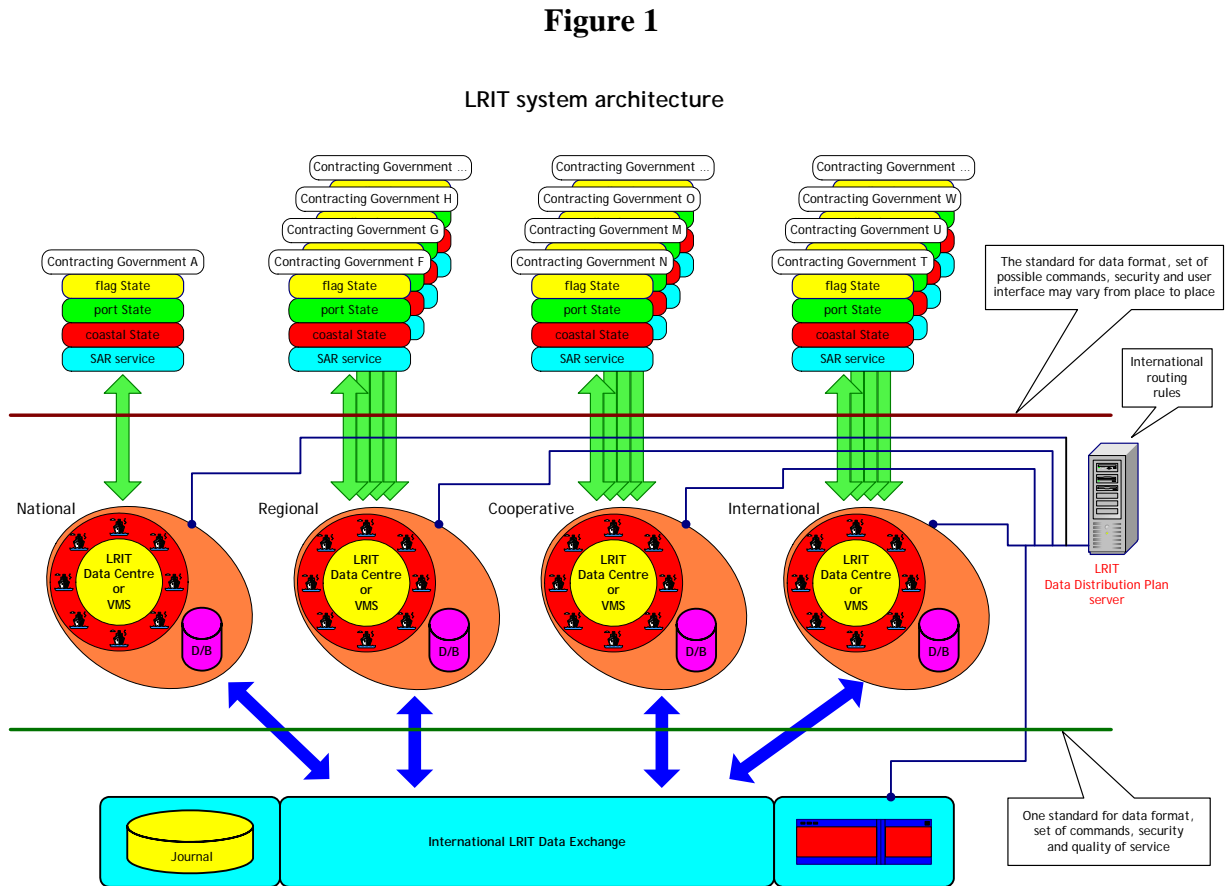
Figure 1

LRIT system architecture

Contracting Government A
flag State
port State
coastal State
SAR service

Contracting Government ...
Contracting Government H
Contracting Government G
Contracting Government F
flag State
port State
coastal State
SAR service

Contracting Government ...
Contracting Government O
Contracting Government M
Contracting Government N
flag State
port State
coastal State
SAR service

Contracting Government ...
Contracting Government W
Contracting Government U
Contracting Government T
flag State
port State
coastal State
SAR service

The standard for data format, set of possible commands, security and user interface may vary from place to place

International routing rules

National
LRIT Data Centre or VMS
D/B

Regional
LRIT Data Centre or VMS
D/B

Cooperative
LRIT Data Centre or VMS
D/B

International
LRIT Data Centre or VMS
D/B

LRIT Data Distribution Plan server

Journal

International LRIT Data Exchange

One standard for data format, set of commands, security and quality of service